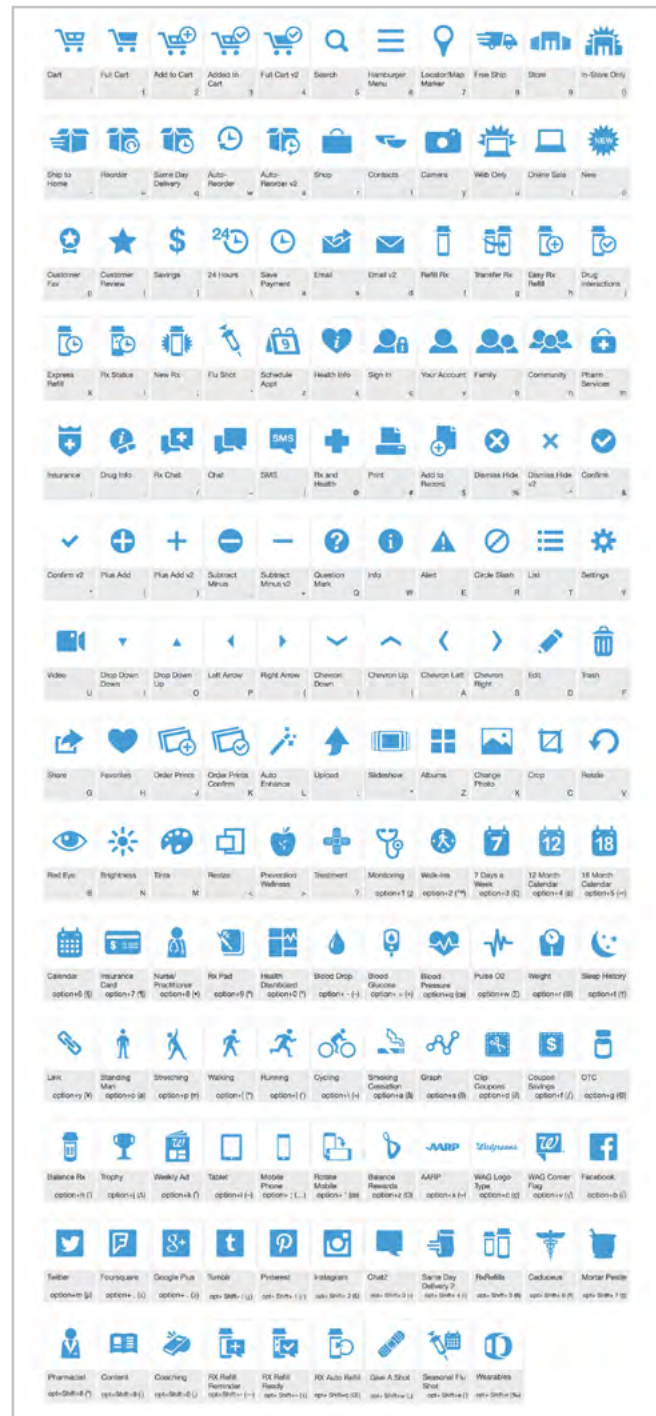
Cart
Full Cart 1
Add to Cart 2
Added to Cart 3
Full Cart v2 4
Search 5
Hamburger Menu 6
Locator/Map Marker 7
Free Ship 8
Store 9
In-Store Only 0

Ship to Home
Reorder
Same Day Delivery q
Auto-Reorder w
Auto-Reorder v2 e
Shop r
Contacts t
Camera y
Web Only u
Online Sale i
New o

Customer Fav p
Customer Review [
Savings ]
24 Hours \
Save Payment a
Email s
Email v2 d
Refill Rx f
Transfer Rx g
Easy Rx Refill h
Drug Interactions j

Express Refill k
Rx Status l
New Rx ;
Flu Shot '
Schedule Appt z
Health Info x
Sign In c
Your Account v
Family b
Community n
Pharm Services m

Insurance ,
Drug Info .
Rx Chat /
Chat ~
SMS !
Rx and Health @
Print #
Add to Record $
Dismiss Hide %
Dismiss Hide v2 ^
Confirm &

Confirm v2 *
Plus Add (
Plus Add v2 )
Subtract Minus _
Subtract Minus v2 +
Question Mark Q
Info W
Alert E
Circle Slash R
List T
Settings Y

Video U
Drop Down Down I
Drop Down Up O
Left Arrow P
Right Arrow {
Chevron Down }
Chevron Up |
Chevron Left A
Chevron Right S
Edit D
Trash F

Share G
Favorites H
Order Prints J
Order Prints Confirm K
Auto Enhance L
Upload :
Slideshow "
Albums Z
Change Photo X
Crop C
Rotate V

Red Eye B
Brightness N
Tints M
Resize <
Prevention Wellness >
Treatment ?
Monitoring option+1 (¡)
Walk-Ins option+2 (™)
7 Days a Week option+3 (£)
12 Month Calendar option+4 (¢)
18 Month Calendar option+5 (∞)

Calendar option+6 (§)
Insurance Card option+7 (¶)
Nurse/Practitioner option+8 (•)
Rx Pad option+9 (ª)
Health Dashboard option+0 (º)
Blood Drop option+- (–)
Blood Glucose option+= (≠)
Blood Pressure option+q (œ)
Pulse O2 option+w (∑)
Weight option+r (®)
Sleep History option+t (†)

Link option+y (¥)
Standing Man option+o (ø)
Stretching option+p (π)
Walking option+[ (“)
Running option+] (‘)
Cycling option+\ («)
Smoking Cessation option+a (å)
Graph option+s (ß)
Clip Coupons option+d (∂)
Coupon Savings option+f (ƒ)
OTC option+g (©)

Balance Rx option+h (˙)
Trophy option+j (∆)
Weekly Ad option+k (˚)
Tablet option+l (¬)
Mobile Phone option+; (…)
Rotate Mobile option+' (æ)
Balance Rewards option+z (Ω)
AARP option+x (≈)
WAG Logo Type option+c (ç)
WAG Corner Flag option+v (√)
Facebook option+b (∫)

Twitter option+m (µ)
Foursquare option+, (≤)
Google Plus option+. (≥)
Tumblr opt+Shift+/ (¿)
Pinterest opt+Shift+1 (⁄)
Instagram opt+Shift+2 (€)
Chat2 opt+Shift+3 (‹)
Same Day Delivery 2 opt+Shift+4 (›)
RxRefills opt+Shift+5 (ﬁ)
Caduceus opt+Shift+6 (ﬂ)
Mortar Pestle opt+Shift+7 (‡)

Pharmacist opt+Shift+8 (°)
Content opt+Shift+9 (·)
Coaching opt+Shift+0 (‚)
RX Refill Reminder opt+Shift+- (—)
RX Refill Ready opt+Shift+= (±)
RX Auto Refill opt+Shift+q (Œ)
Give A Shot opt+Shift+w („)
Seasonal Flu Shot opt+Shift+e (´)
Wearables opt+Shift+r (‰)

AARP
Walgreens